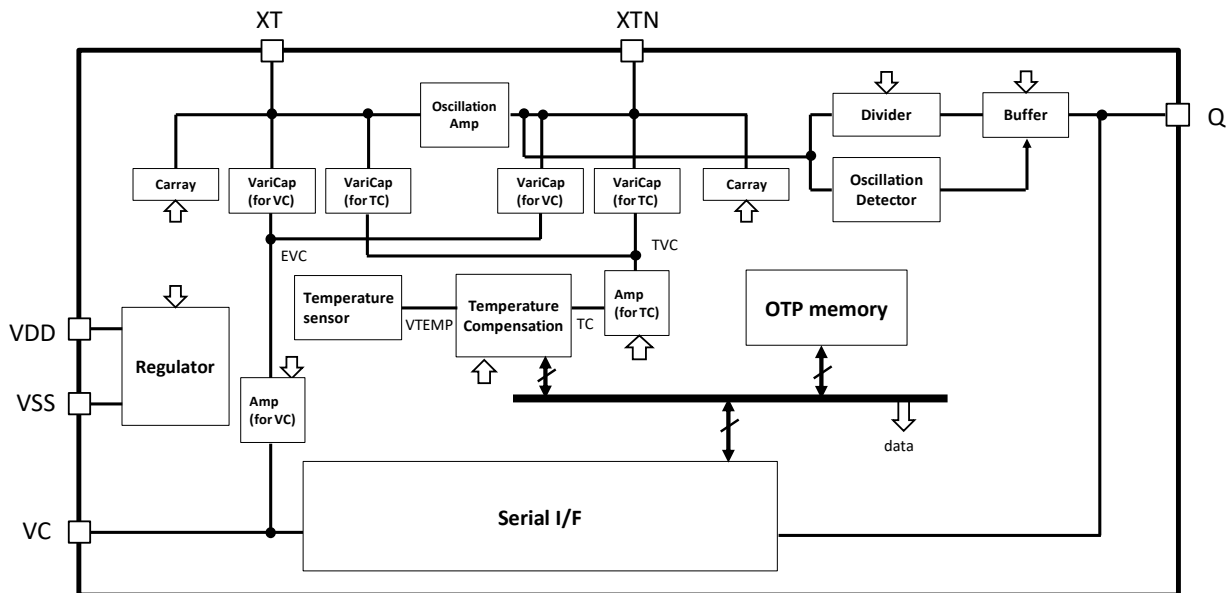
XT
XTN
Oscillation Amp
Divider
Buffer
Q
Carray
VariCap (for VC)
VariCap (for TC)
VariCap (for VC)
VariCap (for TC)
Carray
Oscillation Detector
EVC
TVC
Temperature sensor
VTEMP
Temperature Compensation
TC
Amp (for TC)
OTP memory
VDD
Regulator
VSS
Amp (for VC)
data
VC
Serial I/F